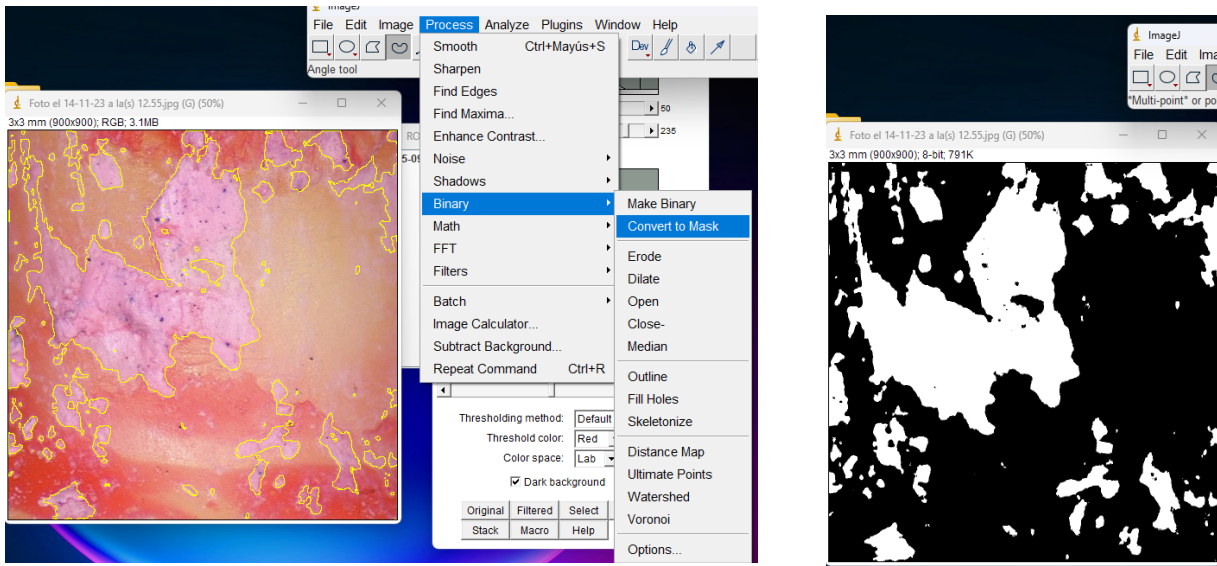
ImageJ
File Edit Image Process Analyze Plugins Window Help
Angle tool
Foto el 14-11-23 a la(s) 12.55.jpg (G) (50%)
3x3 mm (900x900); RGB; 3.1MB
Smooth Ctrl+Mayús+S
Sharpen
Find Edges
Find Maxima...
Enhance Contrast...
Noise
Shadows
Binary
Math
FFT
Filters
Batch
Image Calculator...
Subtract Background...
Repeat Command Ctrl+R
Make Binary
Convert to Mask
Erode
Dilate
Open
Close-
Median
Outline
Fill Holes
Skeletonize
Distance Map
Ultimate Points
Watershed
Voronoi
Options...
50
235
Thresholding method: Default
Threshold color: Red
Color space: Lab
Dark background
Original Filtered Select
Stack Macro Help
ImageJ
File Edit Ima
*Multi-point* or po
Foto el 14-11-23 a la(s) 12.55.jpg (G) (50%)
3x3 mm (900x900); 8-bit; 791K